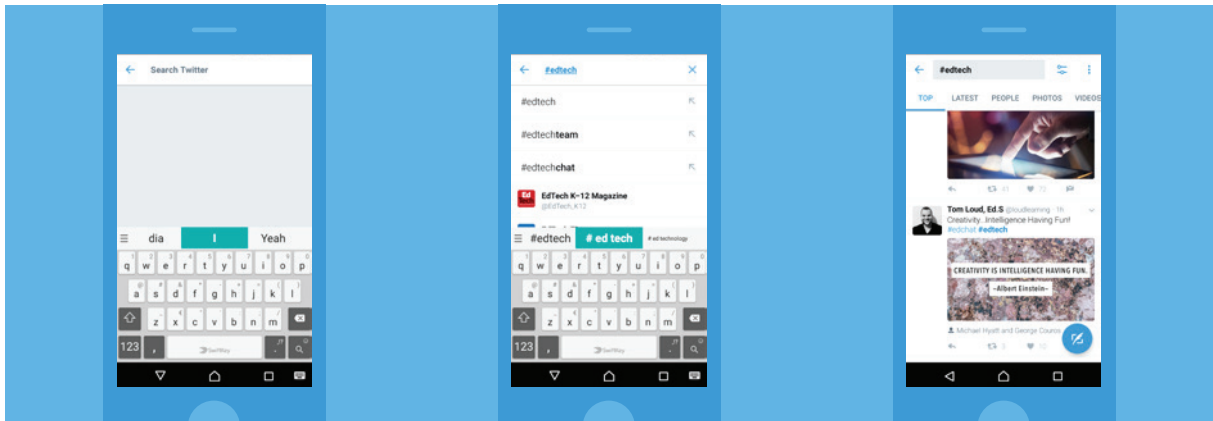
Search Twitter

dia I Yeah

q w e r t y u i o p
a s d f g h j k l
z x c v b n m
123 , SwiftKey .

#edtech

#edtech
#edtechteam
#edtechchat
EdTech K-12 Magazine
@EdTech_K12

#edtech # ed tech # ed technology

q w e r t y u i o p
a s d f g h j k l
z x c v b n m
123 , SwiftKey .

#edtech

TOP LATEST PEOPLE PHOTOS VIDEOS

11 72

Tom Loud, Ed.S @loudlearning · 1h
Creativity...Intelligence Having Fun!
#edchat #edtech

CREATIVITY IS INTELLIGENCE HAVING FUN.
-Albert Einstein-

Michael Hyatt and George Couros

3 10